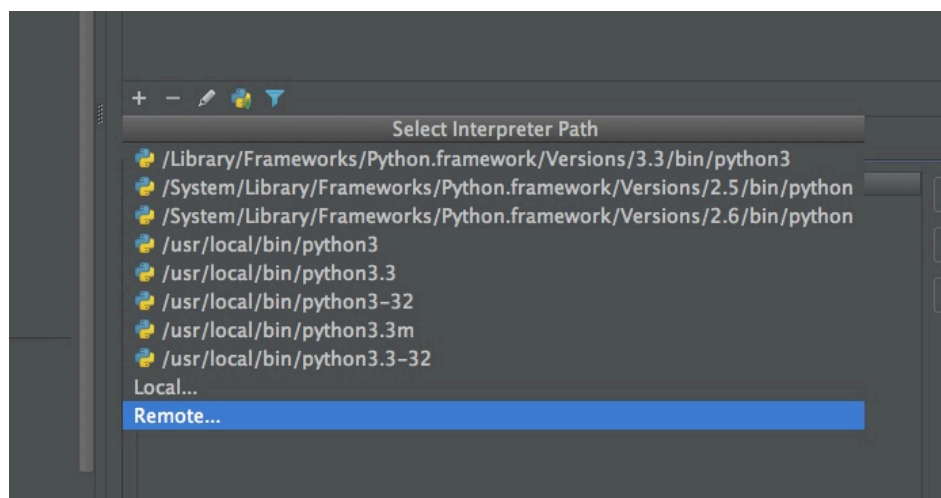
+ −
Select Interpreter Path
/Library/Frameworks/Python.framework/Versions/3.3/bin/python3
/System/Library/Frameworks/Python.framework/Versions/2.5/bin/python
/System/Library/Frameworks/Python.framework/Versions/2.6/bin/python
/usr/local/bin/python3
/usr/local/bin/python3.3
/usr/local/bin/python3-32
/usr/local/bin/python3.3m
/usr/local/bin/python3.3-32
Local...
Remote...